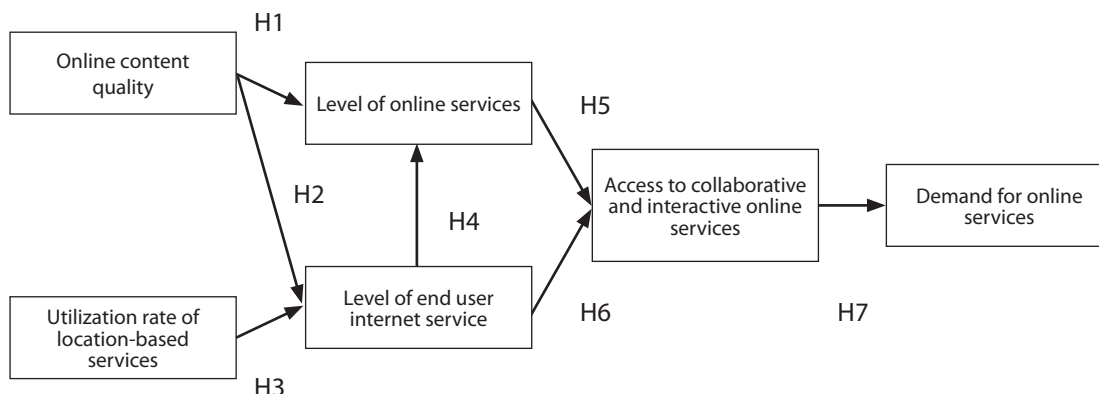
H1

Online content quality

Level of online services

H5

H2

Access to collaborative and interactive online services

Demand for online services

H4

Utilization rate of location-based services

Level of end user internet service

H6

H7

H3